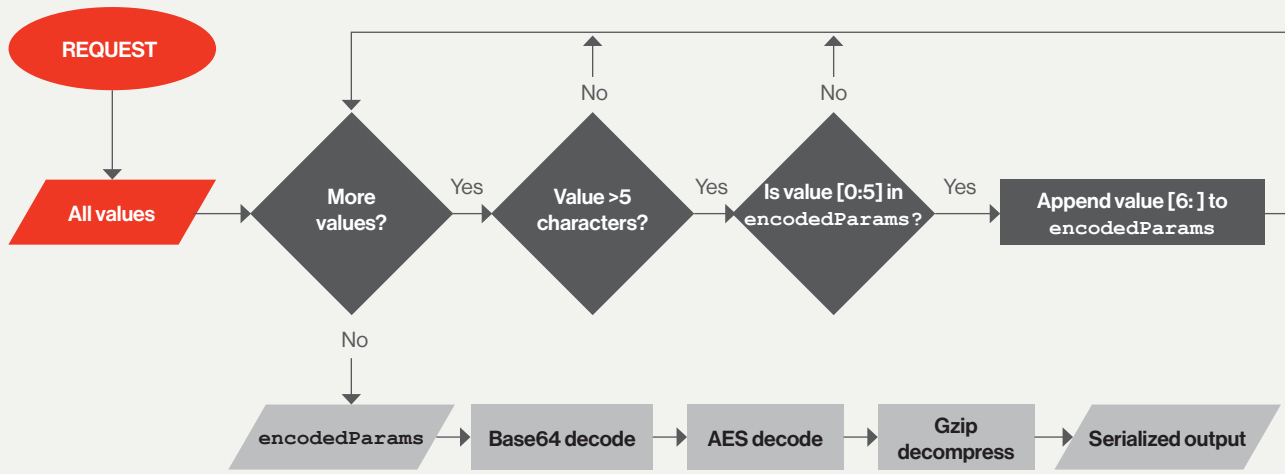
REQUEST

All values

More values?

Yes

No

Value >5 characters?

No

Yes

Is value [0:5] in encodedParams?

No

Yes

Append value [6: ] to encodedParams

encodedParams

Base64 decode

AES decode

Gzip decompress

Serialized output